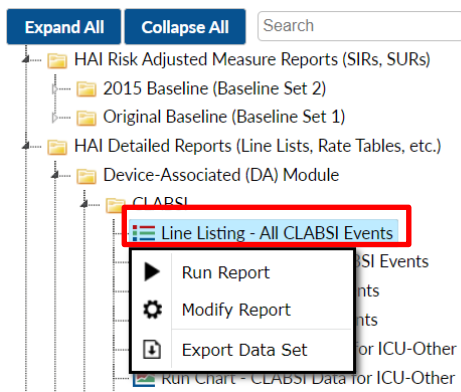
Expand All
Collapse All
Search

HAI Risk Adjusted Measure Reports (SIRs, SURs)
2015 Baseline (Baseline Set 2)
Original Baseline (Baseline Set 1)
HAI Detailed Reports (Line Lists, Rate Tables, etc.)
Device-Associated (DA) Module
CLABSI
Line Listing - All CLABSI Events
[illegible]BSI Events
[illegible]nts
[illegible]nts
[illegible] for ICU-Other
Run Chart - CLABSI Data for ICU-Other

Run Report
Modify Report
Export Data Set